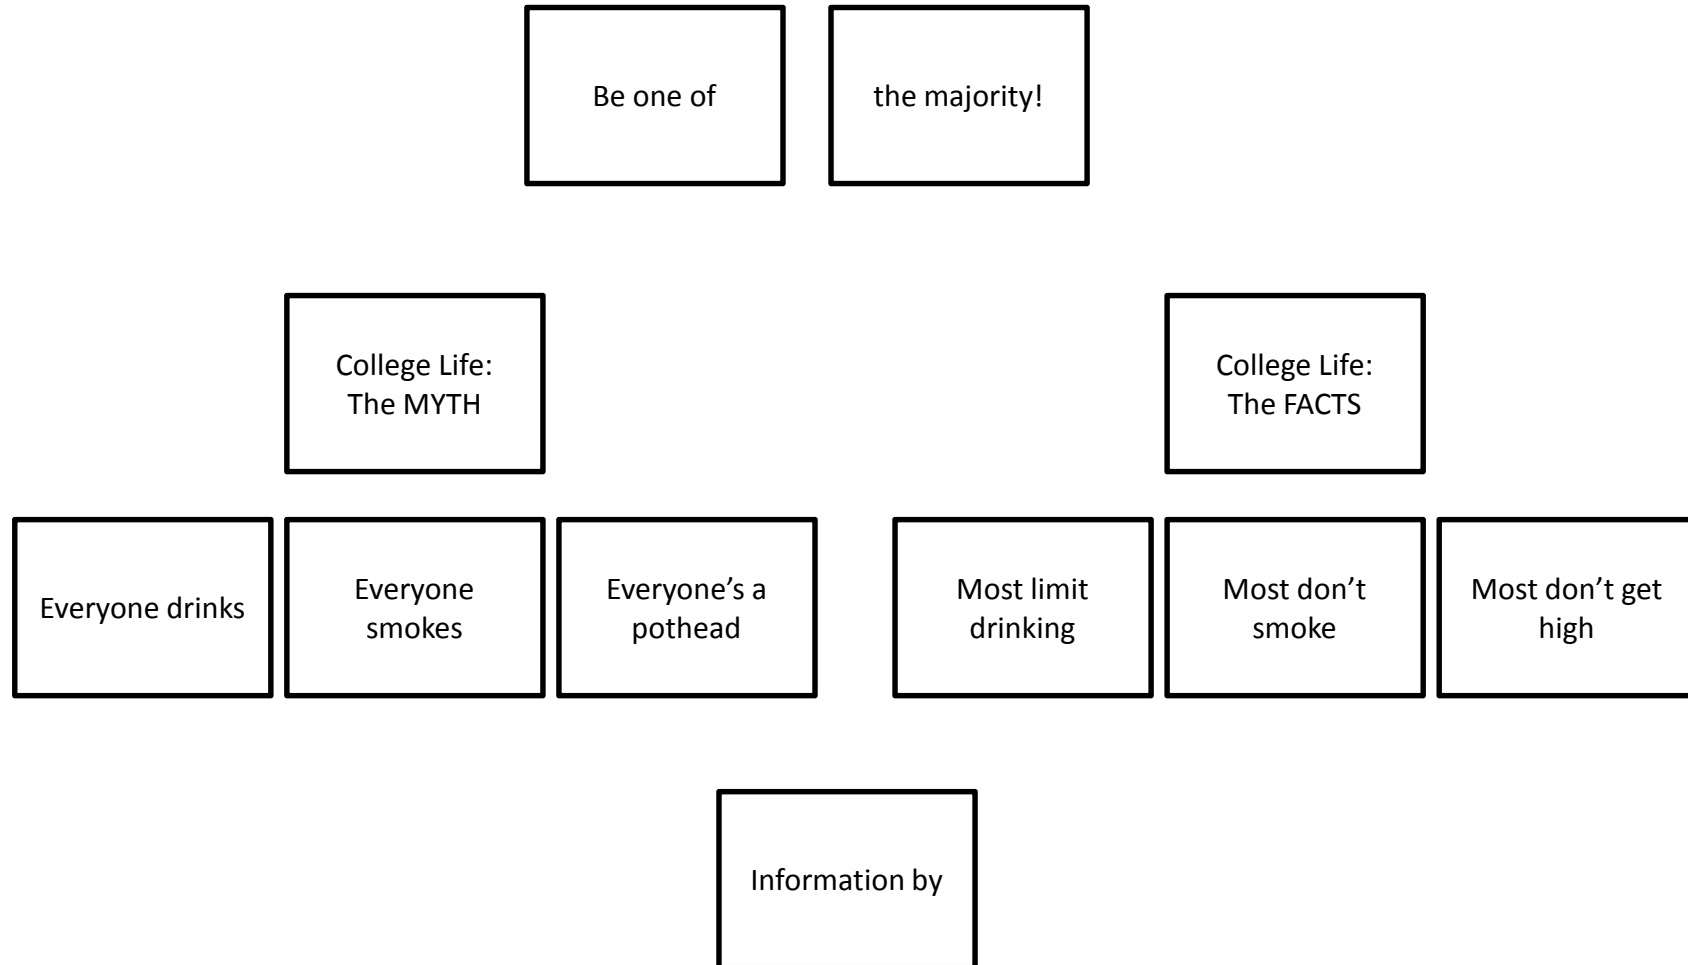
Be one of

the majority!

College Life: The MYTH

College Life: The FACTS

Everyone drinks

Everyone smokes

Everyone’s a pothead

Most limit drinking

Most don’t smoke

Most don’t get high

Information by